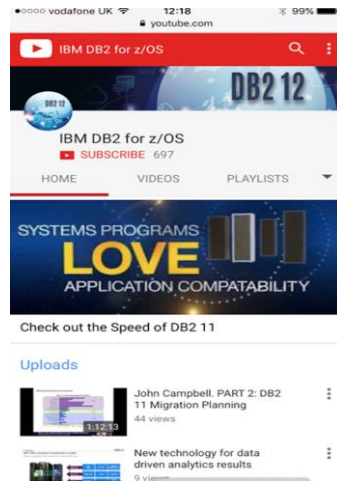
●○○○○ vodafone UK 12:18 99%
youtube.com

IBM DB2 for z/OS

DB2 12

DB2 12

IBM DB2 for z/OS
SUBSCRIBE 697

HOME VIDEOS PLAYLISTS

SYSTEMS PROGRAMS
LOVE
APPLICATION COMPATABILITY

Check out the Speed of DB2 11

Uploads

1:12:13
John Campbell. PART 2: DB2 11 Migration Planning
44 views

New technology for data driven analytics results
9 views